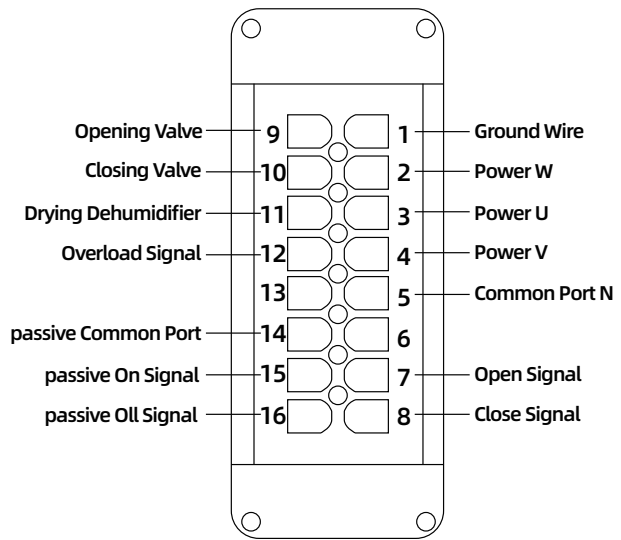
Opening Valve 9
Closing Valve 10
Drying Dehumidifier 11
Overload Signal 12
13
passive Common Port 14
passive On Signal 15
passive Oll Signal 16

1 Ground Wire
2 Power W
3 Power U
4 Power V
5 Common Port N
6
7 Open Signal
8 Close Signal